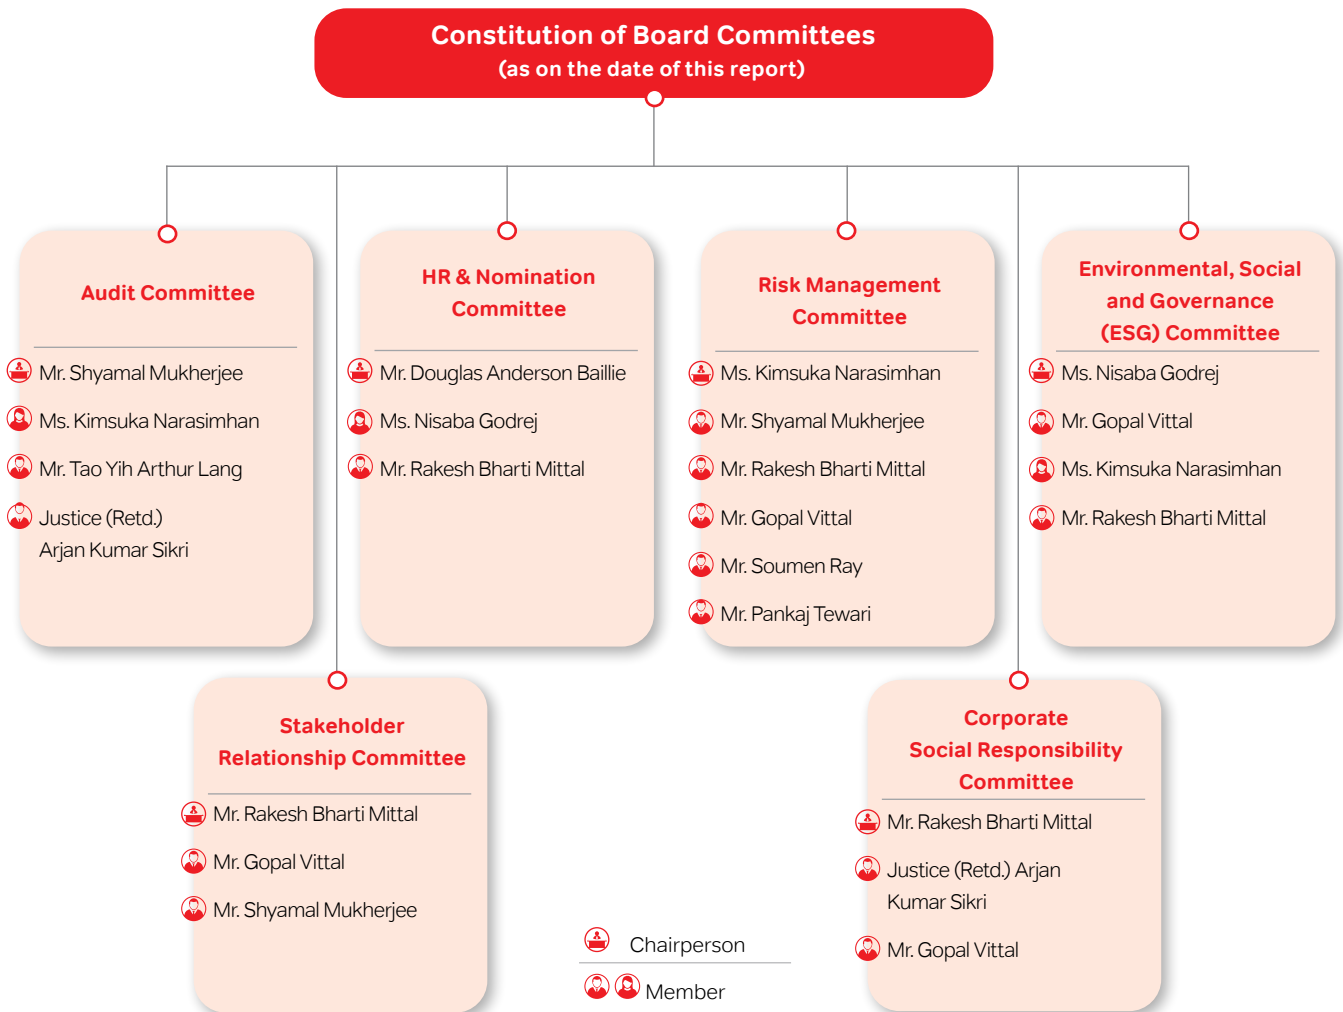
Constitution of Board Committees
(as on the date of this report)

Audit Committee

Mr. Shyamal Mukherjee

Ms. Kimsuka Narasimhan

Mr. Tao Yih Arthur Lang

Justice (Retd.) Arjan Kumar Sikri

HR & Nomination Committee

Mr. Douglas Anderson Baillie

Ms. Nisaba Godrej

Mr. Rakesh Bharti Mittal

Risk Management Committee

Ms. Kimsuka Narasimhan

Mr. Shyamal Mukherjee

Mr. Rakesh Bharti Mittal

Mr. Gopal Vittal

Mr. Soumen Ray

Mr. Pankaj Tewari

Environmental, Social and Governance (ESG) Committee

Ms. Nisaba Godrej

Mr. Gopal Vittal

Ms. Kimsuka Narasimhan

Mr. Rakesh Bharti Mittal

Stakeholder Relationship Committee

Mr. Rakesh Bharti Mittal

Mr. Gopal Vittal

Mr. Shyamal Mukherjee

Corporate Social Responsibility Committee

Mr. Rakesh Bharti Mittal

Justice (Retd.) Arjan Kumar Sikri

Mr. Gopal Vittal

Chairperson

Member